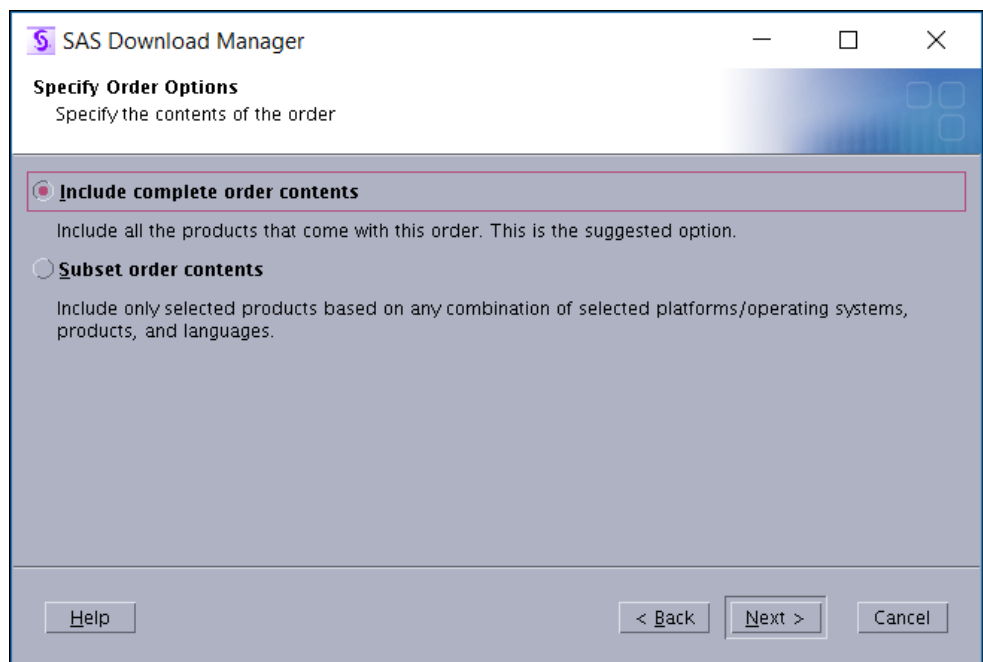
SAS Download Manager

Specify Order Options
Specify the contents of the order

Include complete order contents

Include all the products that come with this order. This is the suggested option.

Subset order contents

Include only selected products based on any combination of selected platforms/operating systems, products, and languages.

Help

< Back

Next >

Cancel